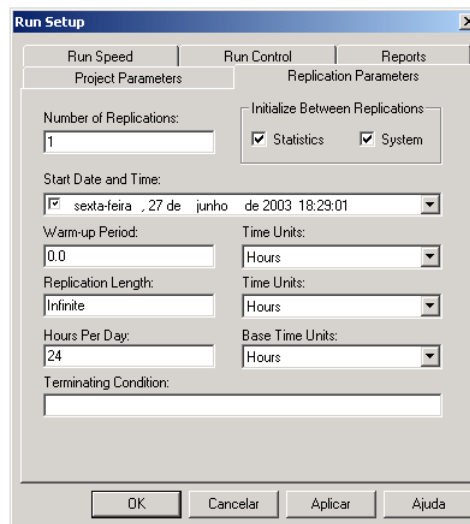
Run Setup

Run Speed | Run Control | Reports
Project Parameters | Replication Parameters

Number of Replications:
1

Initialize Between Replications
Statistics
System

Start Date and Time:
sexta-feira , 27 de junho de 2003 18:29:01

Warm-up Period:
0.0

Time Units:
Hours

Replication Length:
Infinite

Time Units:
Hours

Hours Per Day:
24

Base Time Units:
Hours

Terminating Condition:

OK
Cancelar
Aplicar
Ajuda